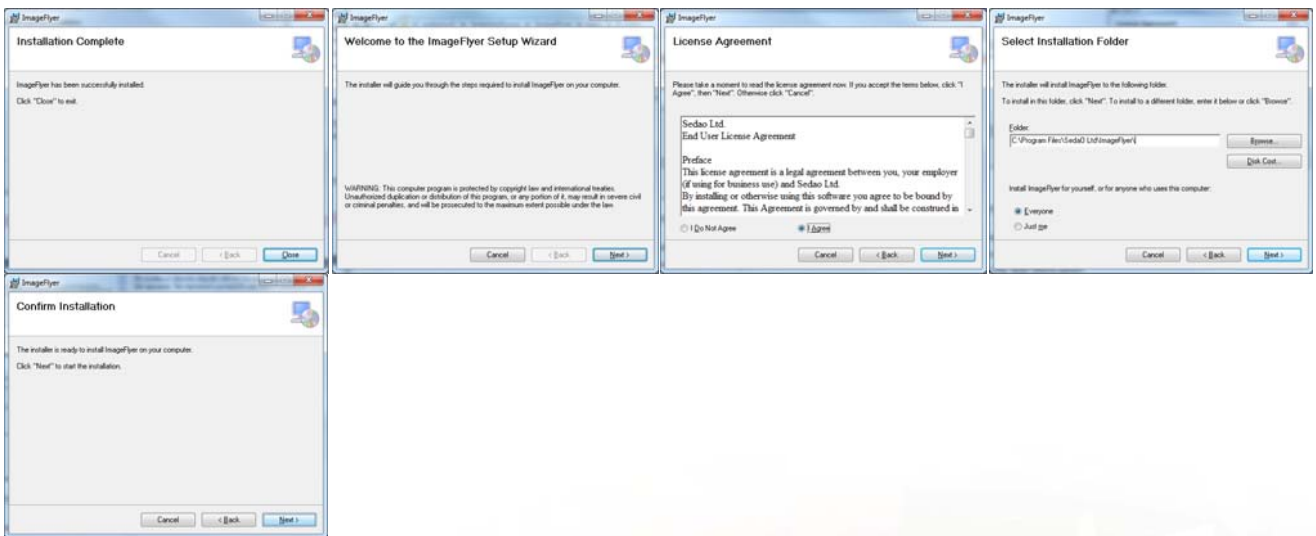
ImageFlyer

Installation Complete

ImageFlyer has been successfully installed.

Click "Close" to exit.

Cancel < Back Close

ImageFlyer

Welcome to the ImageFlyer Setup Wizard

The installer will guide you through the steps required to install ImageFlyer on your computer.

WARNING: This computer program is protected by copyright law and international treaties. Unauthorized duplication or distribution of this program, or any portion of it, may result in severe civil or criminal penalties, and will be prosecuted to the maximum extent possible under the law.

Cancel < Back Next >

ImageFlyer

License Agreement

Please take a moment to read the license agreement now. If you accept the terms below, click "I Agree", then "Next". Otherwise click "Cancel".

Sedao Ltd.
End User License Agreement

Preface
This license agreement is a legal agreement between you, your employer (if using for business use) and Sedao Ltd.
By installing or otherwise using this software you agree to be bound by this agreement. This Agreement is governed by and shall be construed in

I Do Not Agree I Agree

Cancel < Back Next >

ImageFlyer

Select Installation Folder

The installer will install ImageFlyer to the following folder.

To install in this folder, click "Next". To install to a different folder, enter it below or click "Browse".

Folder:
C:\Program Files\SedaO Ltd\ImageFlyer\

Browse...

Disk Cost...

Install ImageFlyer for yourself, or for anyone who uses this computer:

Everyone

Just me

Cancel < Back Next >

ImageFlyer

Confirm Installation

The installer is ready to install ImageFlyer on your computer.

Click "Next" to start the installation.

Cancel < Back Next >